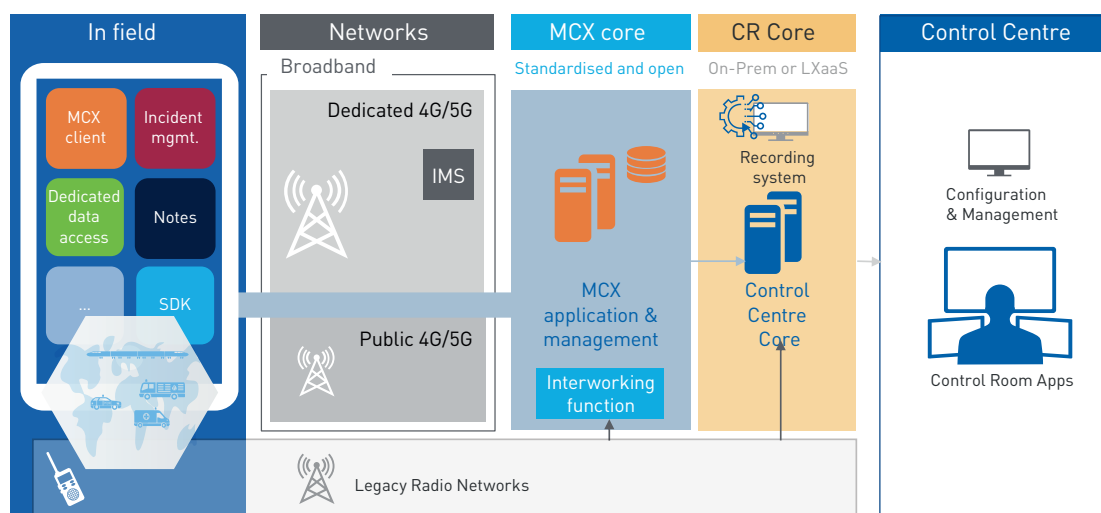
In field

MCX client

Incident mgmt.

Dedicated data access

Notes

...

SDK

Networks

Broadband

Dedicated 4G/5G

IMS

Public 4G/5G

MCX core

Standardised and open

MCX application & management

Interworking function

CR Core

On-Prem or LXaaS

Recording system

Control Centre Core

Control Centre

Configuration & Management

Control Room Apps

Legacy Radio Networks